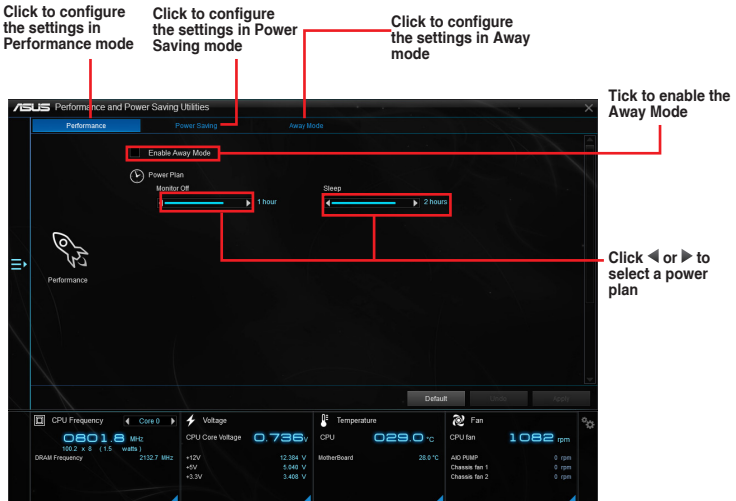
Click to configure the settings in Performance mode

Click to configure the settings in Power Saving mode

Click to configure the settings in Away mode

Tick to enable the Away Mode

Click ◀ or ▶ to select a power plan

ASUS Performance and Power Saving Utilities

Performance

Power Saving

Away Mode

Enable Away Mode

Power Plan

Monitor Off

1 hour

Sleep

2 hours

Performance

Default

Undo

Apply

CPU Frequency

Core 0

0801.8 MHz

100.2 x 8 ( 1.5 watts )

DRAM Frequency 2132.7 MHz

Voltage

CPU Core Voltage 0.736 V

+12V 12.384 V

+5V 5.040 V

+3.3V 3.408 V

Temperature

CPU 029.0 °C

MotherBoard 28.0 °C

Fan

CPU fan 1082 rpm

AIO PUMP 0 rpm

Chassis fan 1 0 rpm

Chassis fan 2 0 rpm